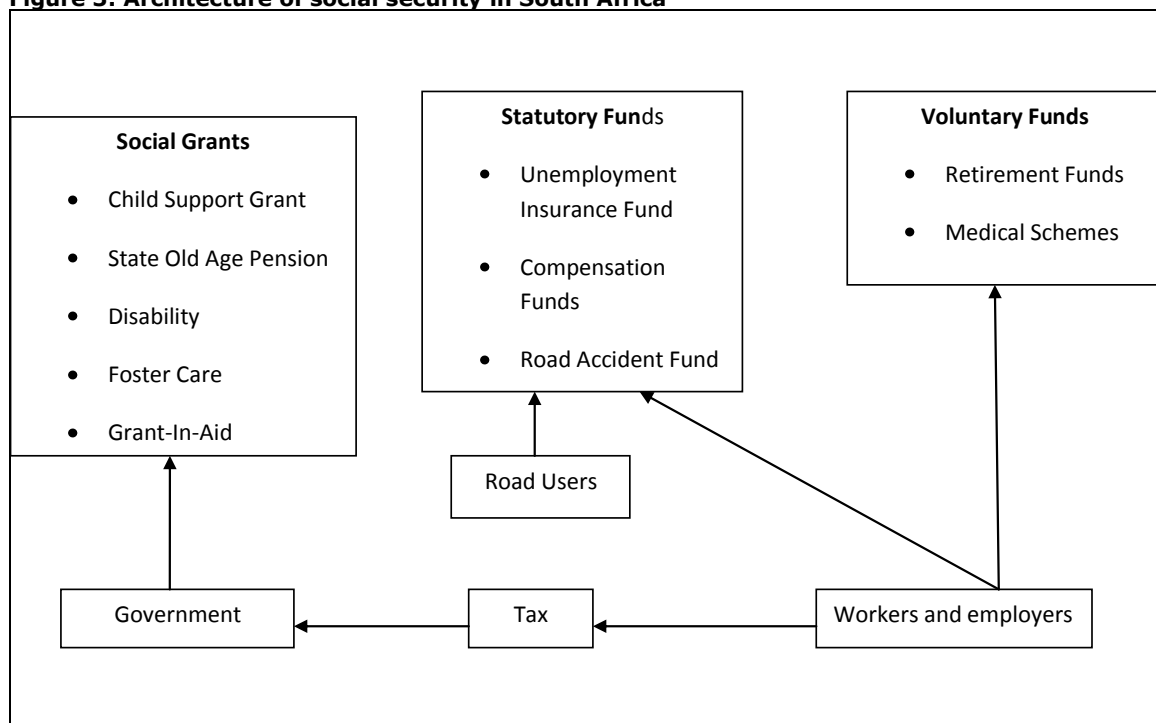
Figure 3: Architecture of social security in South Africa

Social Grants
- Child Support Grant
- State Old Age Pension
- Disability
- Foster Care
- Grant-In-Aid

Statutory Funds
- Unemployment Insurance Fund
- Compensation Funds
- Road Accident Fund

Voluntary Funds
- Retirement Funds
- Medical Schemes

Road Users

Government

Tax

Workers and employers